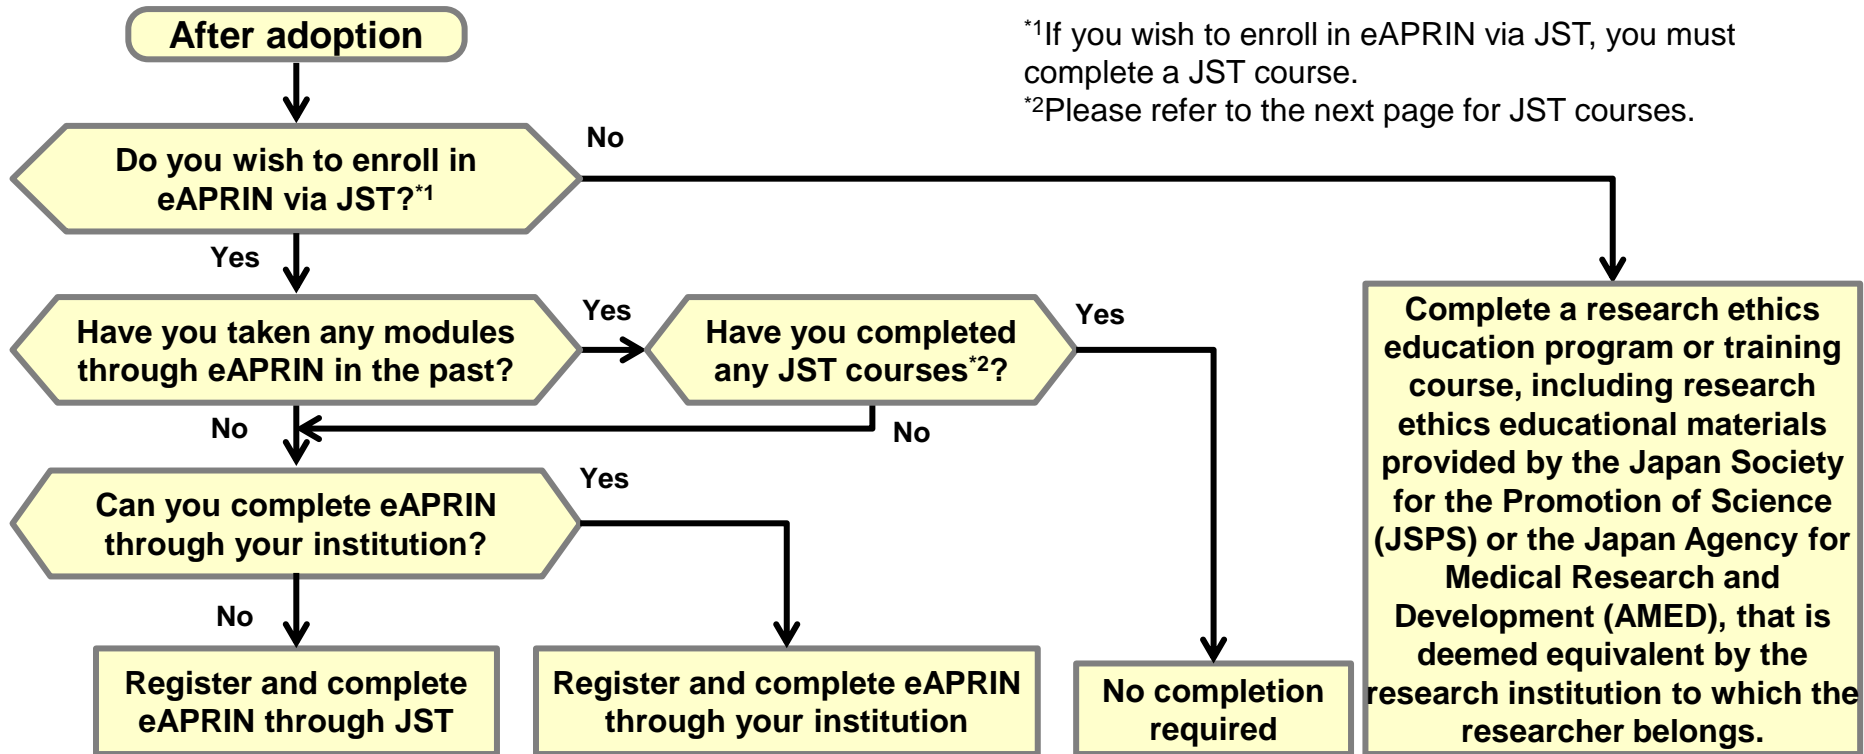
After adoption

$^{*1}$If you wish to enroll in eAPRIN via JST, you must complete a JST course.
$^{*2}$Please refer to the next page for JST courses.

Do you wish to enroll in eAPRIN via JST?$^{*1}$

No

Yes

Have you taken any modules through eAPRIN in the past?

Yes

Have you completed any JST courses$^{*2}$?

Yes

No

No

Can you complete eAPRIN through your institution?

Yes

No

Register and complete eAPRIN through JST

Register and complete eAPRIN through your institution

No completion required

Complete a research ethics education program or training course, including research ethics educational materials provided by the Japan Society for the Promotion of Science (JSPS) or the Japan Agency for Medical Research and Development (AMED), that is deemed equivalent by the research institution to which the researcher belongs.